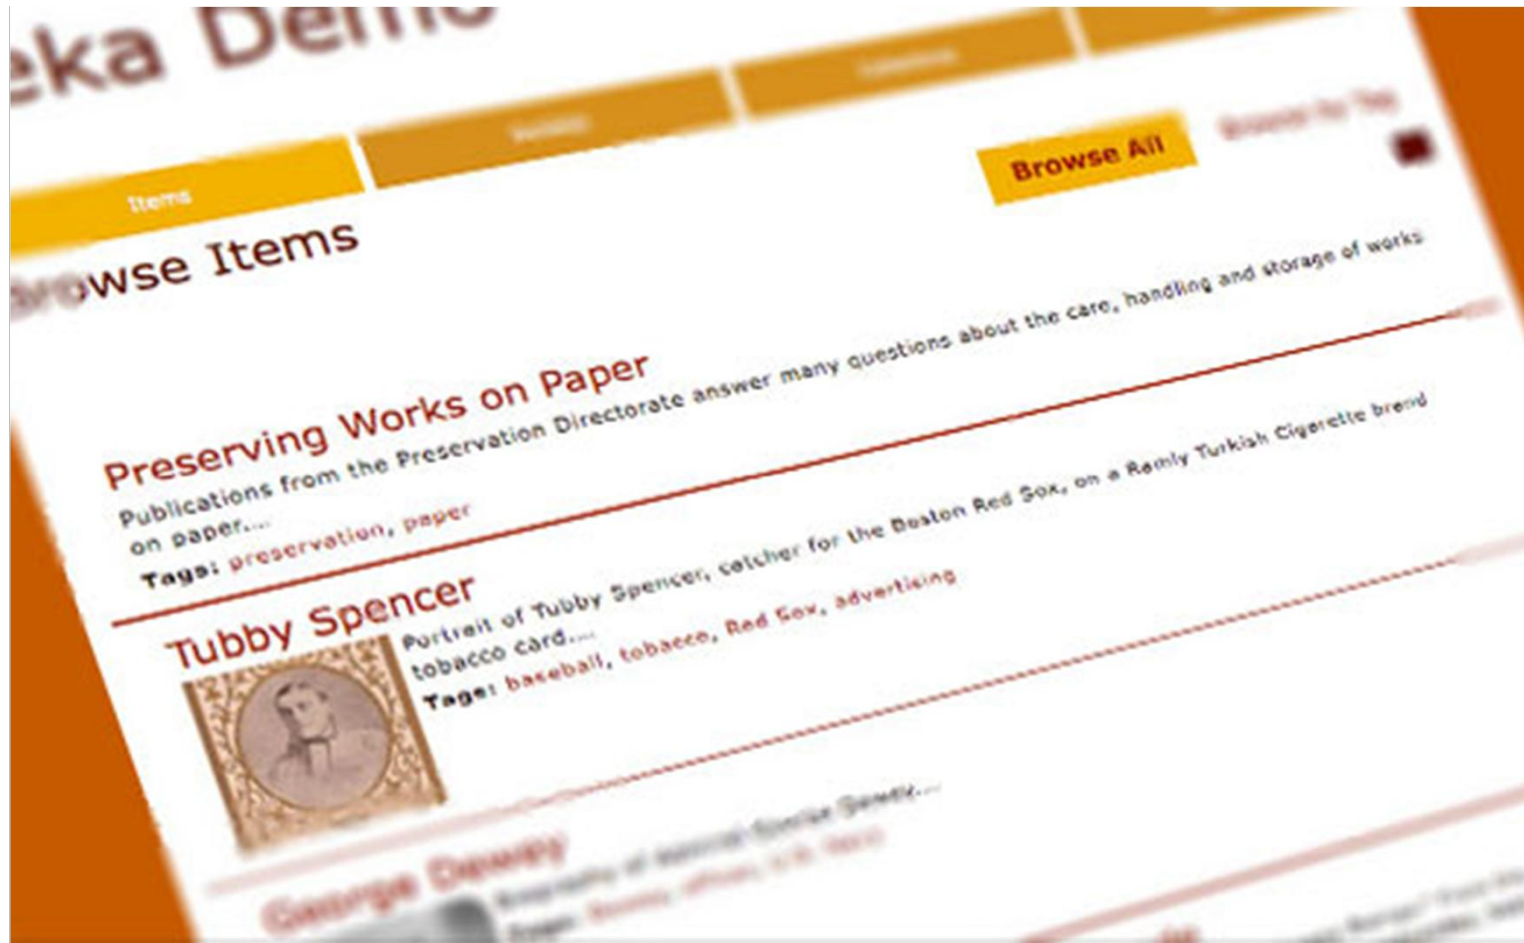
eka Demo

Items

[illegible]

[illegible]

Browse All

Browse by Tag

Browse Items

Preserving Works on Paper

Publications from the Preservation Directorate answer many questions about the care, handling and storage of works on paper....

Tags: preservation, paper

Tubby Spencer

Portrait of Tubby Spencer, catcher for the Boston Red Sox, on a Remly Turkish Cigarette brand tobacco card....

Tags: baseball, tobacco, Red Sox, advertising

George Dewey

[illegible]